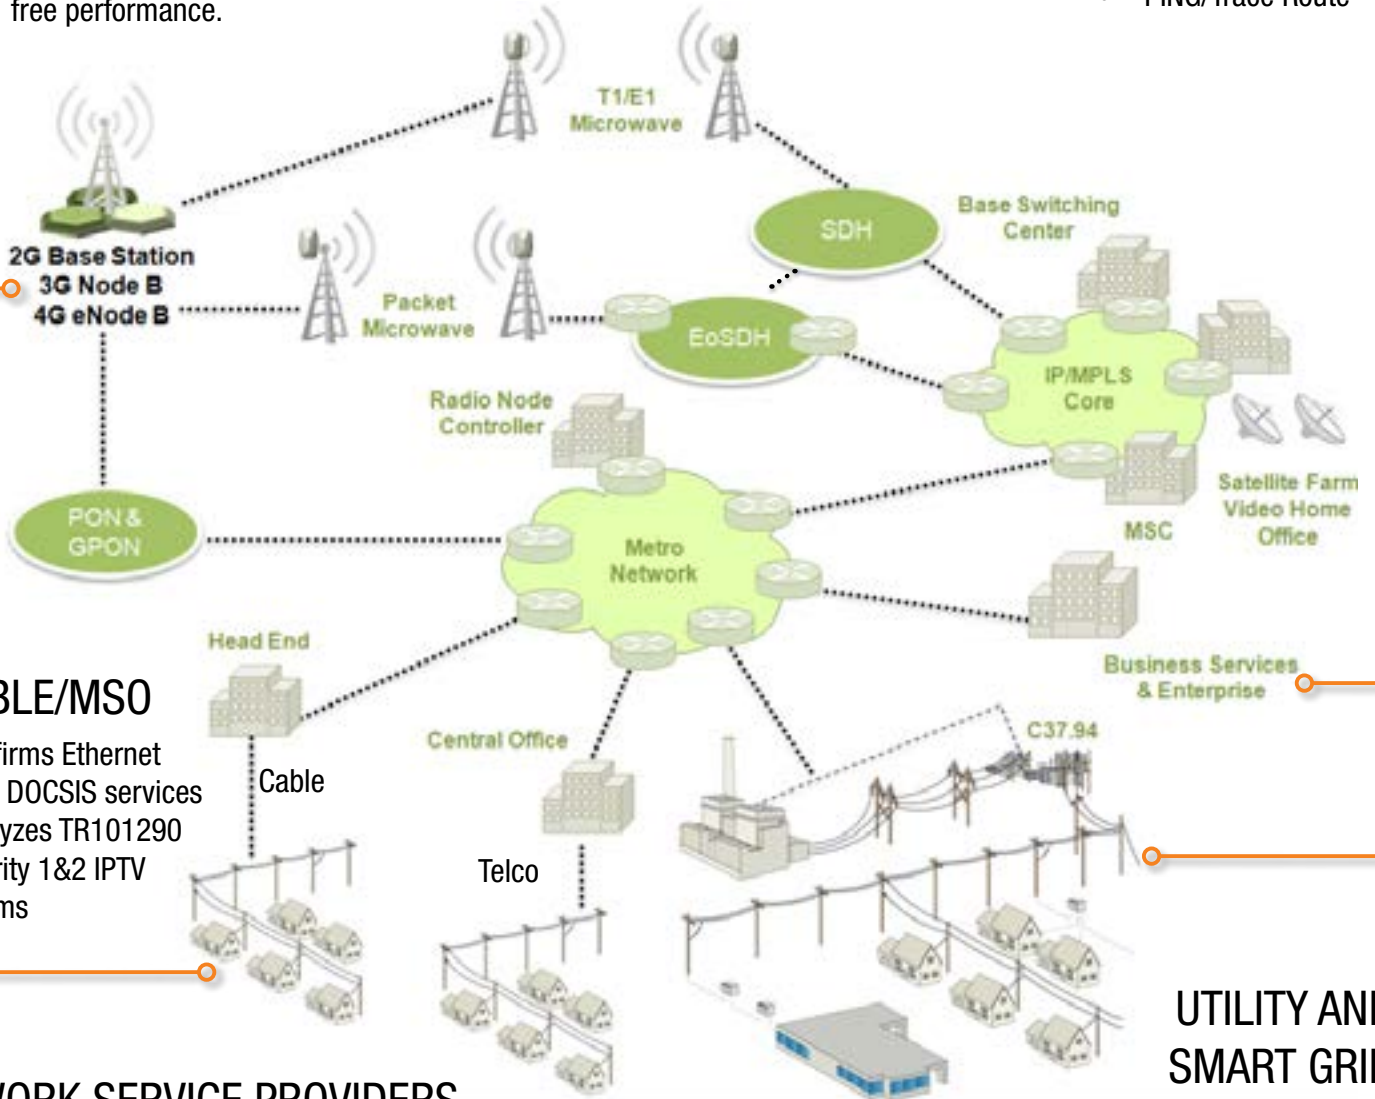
free performance.

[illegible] PING/Trace Route

T1/E1
Microwave

2G Base Station
3G Node B
4G eNode B

SDH

Base Switching
Center

Packet
Microwave

EoSDH

IP/MPLS
Core

Radio Node
Controller

Satellite Farm
Video Home
Office

MSC

PON &
GPON

Metro
Network

Head End

Business Services
& Enterprise

BLE/MSO

firms Ethernet
DOCSIS services
yzes TR101290
rity 1&2 IPTV
ms

Cable

Central Office

C37.94

Telco

UTILITY AN
SMART GRI

ORK SERVICE PROVIDERS